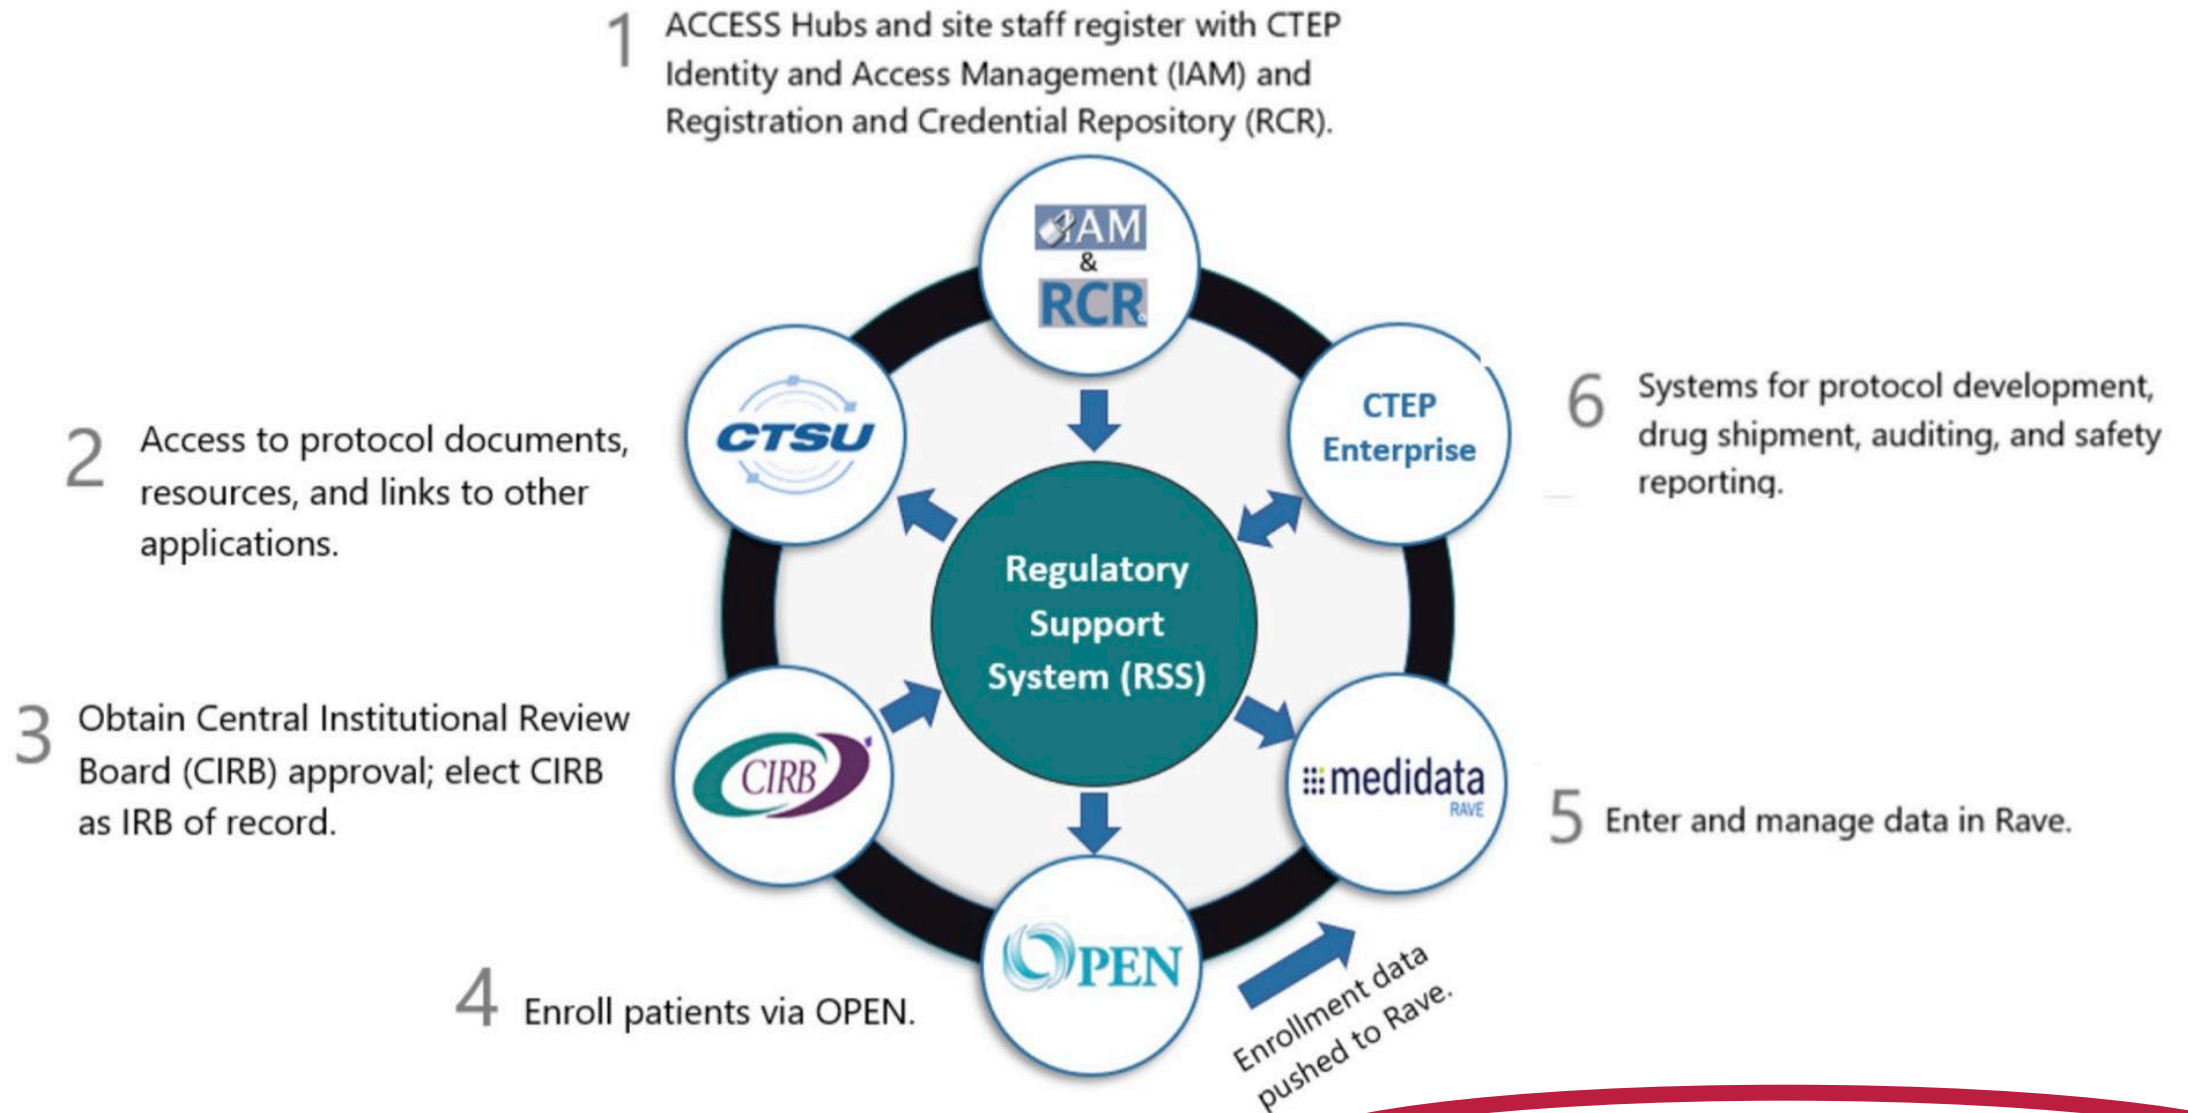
1 ACCESS Hubs and site staff register with CTEP Identity and Access Management (IAM) and Registration and Credential Repository (RCR).

IAM & RCR

2 Access to protocol documents, resources, and links to other applications.

CTSU

CTEP Enterprise

6 Systems for protocol development, drug shipment, auditing, and safety reporting.

Regulatory Support System (RSS)

3 Obtain Central Institutional Review Board (CIRB) approval; elect CIRB as IRB of record.

CIRB

medidata RAVE

5 Enter and manage data in Rave.

OPEN

4 Enroll patients via OPEN.

Enrollment data pushed to Rave.